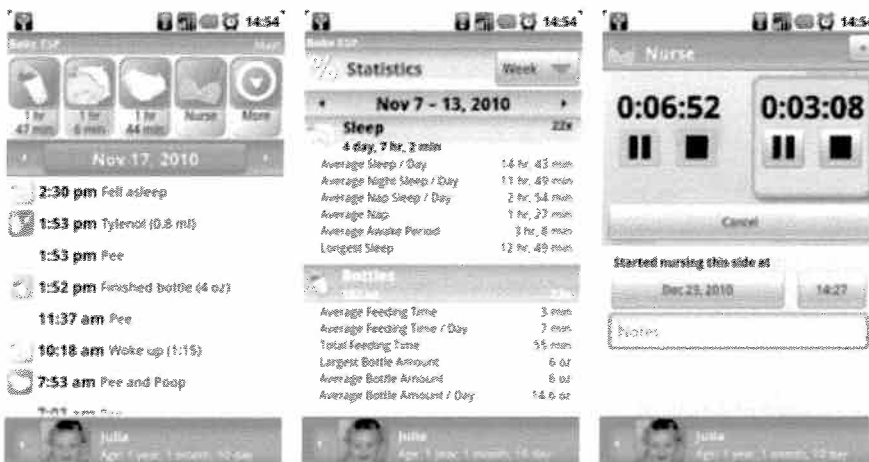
14:54

Baby ESP

Menu

1 hr 47 min

1 hr 8 min

1 hr 44 min

Nurse

More

Nov 17, 2010

2:30 pm Fell asleep

1:53 pm Tylenol (0.8 ml)

1:53 pm Pee

1:52 pm Finished bottle (4 oz)

11:37 am Pee

10:18 am Woke up (1:15)

7:53 am Pee and Poop

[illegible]

Julia

Age: 1 year, 1 month, 10 days

14:54

Baby ESP

Statistics

Week

Nov 7 - 13, 2010

Sleep

4 day, 7 hr, 2 min

22x

| | |
|---|---|
| Average Sleep / Day | 14 hr, 43 min |
| Average Night Sleep / Day | 11 hr, 49 min |
| Average Nap Sleep / Day | 2 hr, 54 min |
| Average Nap | 1 hr, 27 min |
| Average Awake Period | 3 hr, 8 min |
| Longest Sleep | 12 hr, 49 min |

Bottles

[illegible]

22x

| | |
|---|---|
| Average Feeding Time | 3 min |
| Average Feeding Time / Day | 7 min |
| Total Feeding Time | 55 min |
| Largest Bottle Amount | 6 oz |
| Average Bottle Amount | 6 oz |
| Average Bottle Amount / Day | 14.6 oz |

Julia

Age: 1 year, 1 month, 16 days

14:54

Nurse

0:06:52

0:03:08

Cancel

Started nursing this side at

Dec 23, 2010

14:27

Notes

Julia

Age: 1 year, 1 month, 12 days